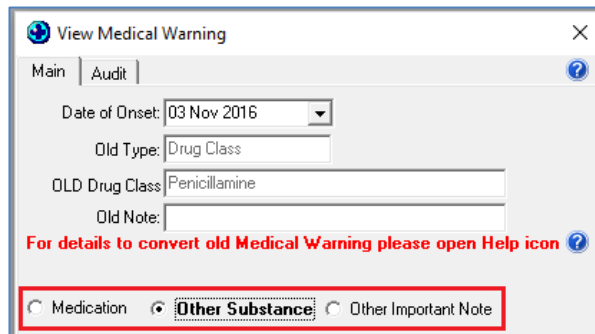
View Medical Warning

Main | Audit

Date of Onset: 03 Nov 2016

Old Type: Drug Class

OLD Drug Class Penicillamine

Old Note:

For details to convert old Medical Warning please open Help icon

Medication Other Substance Other Important Note